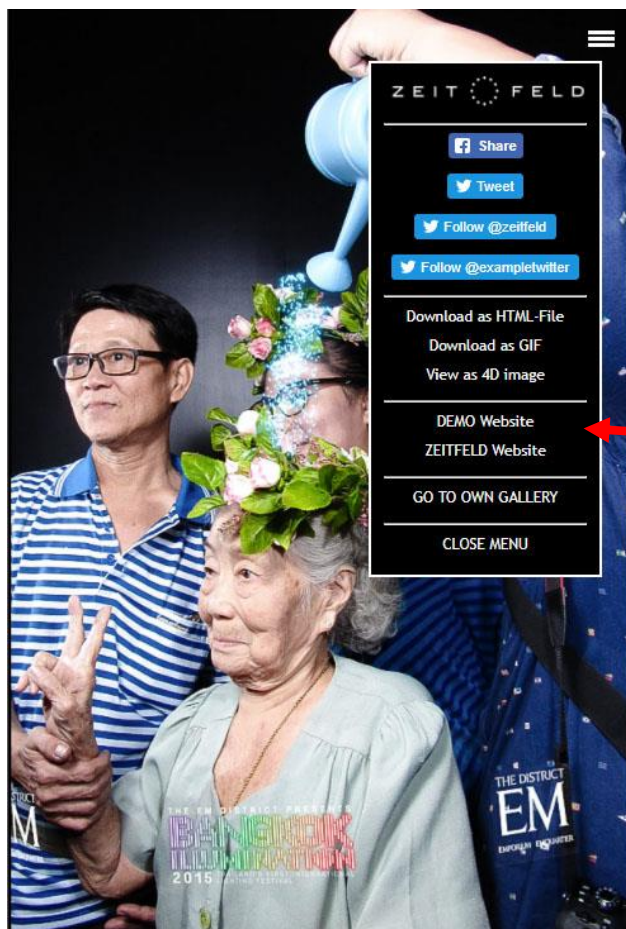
ZEIT FELD

Share

Tweet

Follow @zeitfeld

Follow @exampletwitter

Download as HTML-File
Download as GIF
View as 4D image

DEMO Website
ZEITFELD Website

GO TO OWN GALLERY

CLOSE MENU

THE EM DISTRICT PRESENTS
BANGKOK ILLUMINATION
2015 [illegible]

THE DISTRICT
EM
EMPORIUM EMQUARTIER

THE DISTRICT
EM